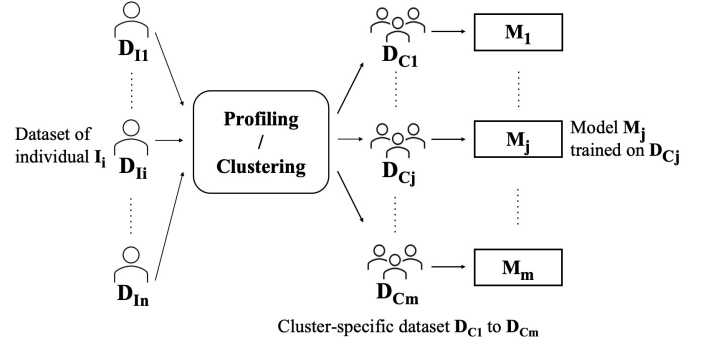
$\mathbf{D_{I1}}$

Dataset of individual $\mathbf{I_i}$

$\mathbf{D_{Ii}}$

$\mathbf{D_{In}}$

**Profiling / Clustering**

$\mathbf{D_{C1}}$

$\mathbf{D_{Cj}}$

$\mathbf{D_{Cm}}$

$\mathbf{M_1}$

$\mathbf{M_j}$

Model $\mathbf{M_j}$ trained on $\mathbf{D_{Cj}}$

$\mathbf{M_m}$

Cluster-specific dataset $\mathbf{D_{C1}}$ to $\mathbf{D_{Cm}}$